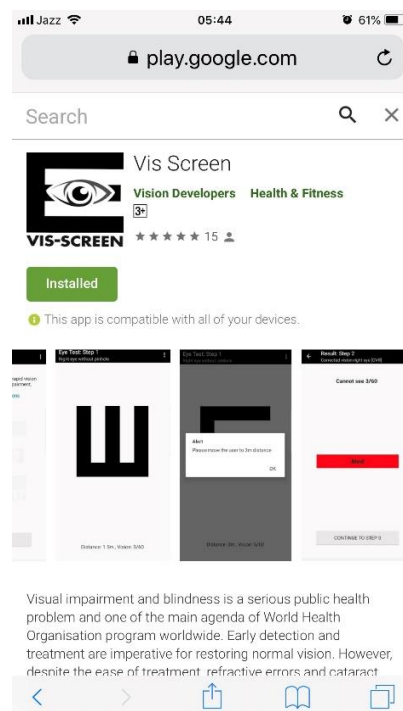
Jazz 05:44 61%

play.google.com

Search

VIS-SCREEN

Vis Screen

Vision Developers Health & Fitness

3+

★★★★★ 15

Installed

This app is compatible with all of your devices.

Eye Test: Step 1

Distance: 1.5m , Vision: 3/60

Eye Test: Step 1

Alert

Please move the user to 3m distance

OK

Distance: 3m , Vision: 3/60

Result: Step 2

Cannot see 3/60

CONTINUE TO STEP 3

Visual impairment and blindness is a serious public health problem and one of the main agenda of World Health Organisation program worldwide. Early detection and treatment are imperative for restoring normal vision. However, despite the ease of treatment, refractive errors and cataract